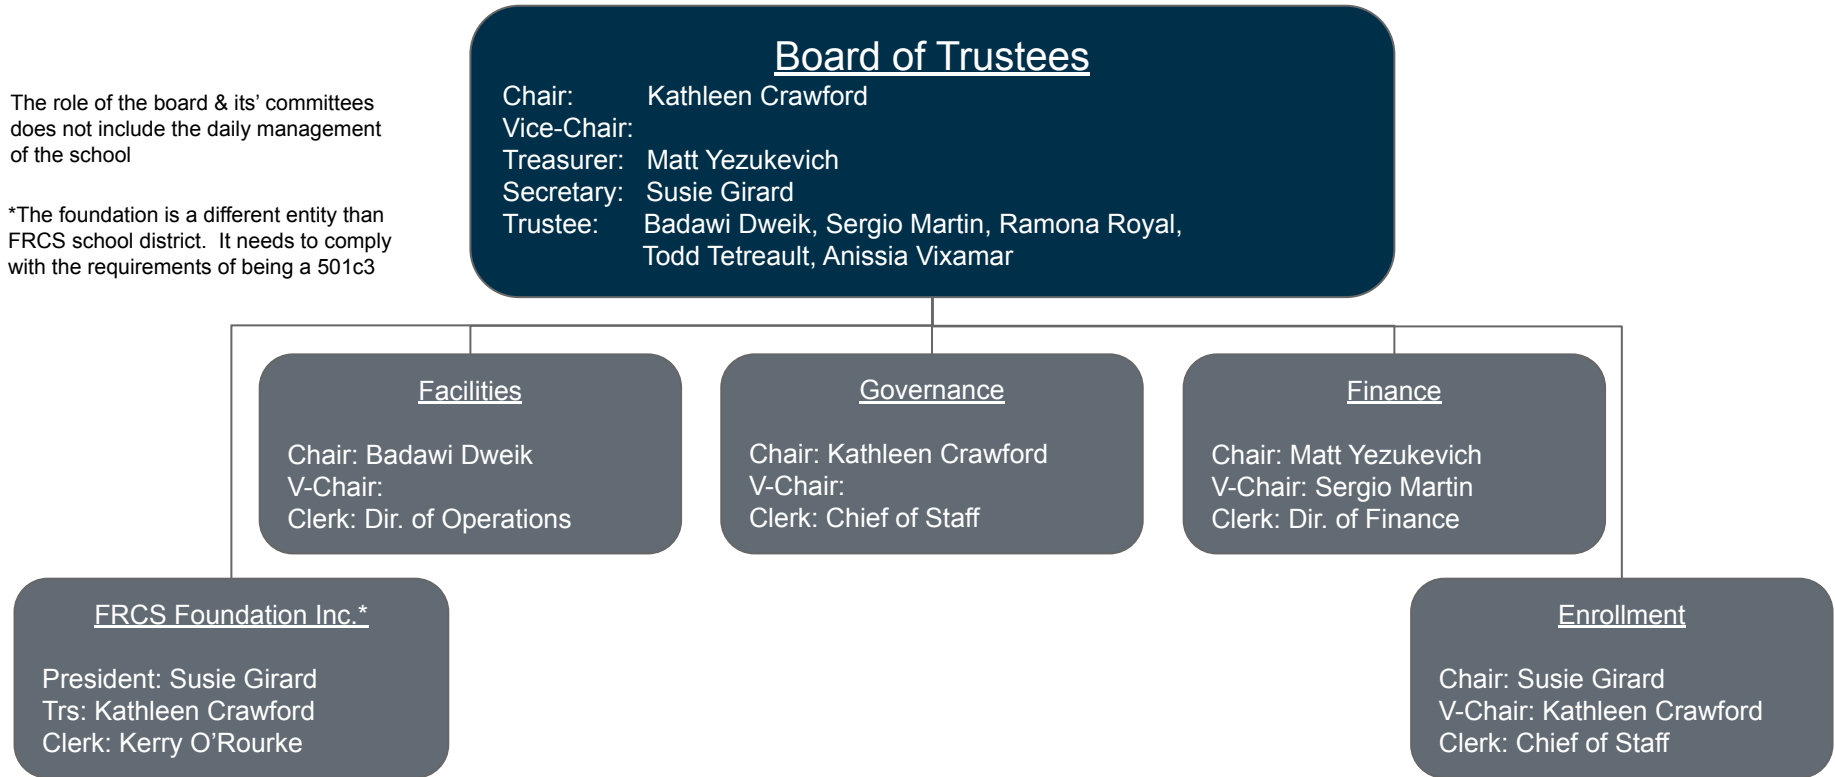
The role of the board & its' committees does not include the daily management of the school

*The foundation is a different entity than FRCS school district. It needs to comply with the requirements of being a 501c3

Board of Trustees
Chair: Kathleen Crawford
Vice-Chair:
Treasurer: Matt Yezukevich
Secretary: Susie Girard
Trustee: Badawi Dweik, Sergio Martin, Ramona Royal, Todd Tetreault, Anissia Vixamar

Facilities

Chair: Badawi Dweik
V-Chair:
Clerk: Dir. of Operations

Governance

Chair: Kathleen Crawford
V-Chair:
Clerk: Chief of Staff

Finance

Chair: Matt Yezukevich
V-Chair: Sergio Martin
Clerk: Dir. of Finance

FRCS Foundation Inc.*

President: Susie Girard
Trs: Kathleen Crawford
Clerk: Kerry O'Rourke

Enrollment

Chair: Susie Girard
V-Chair: Kathleen Crawford
Clerk: Chief of Staff